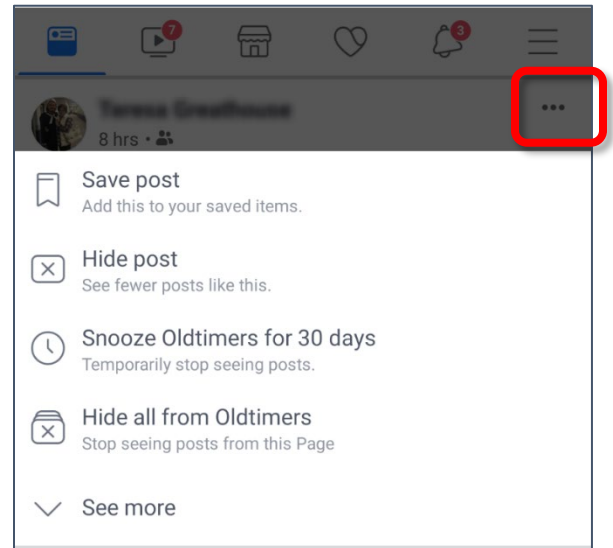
7

3

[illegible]
8 hrs •

Save post
Add this to your saved items.

Hide post
See fewer posts like this.

Snooze Oldtimers for 30 days
Temporarily stop seeing posts.

Hide all from Oldtimers
Stop seeing posts from this Page

See more